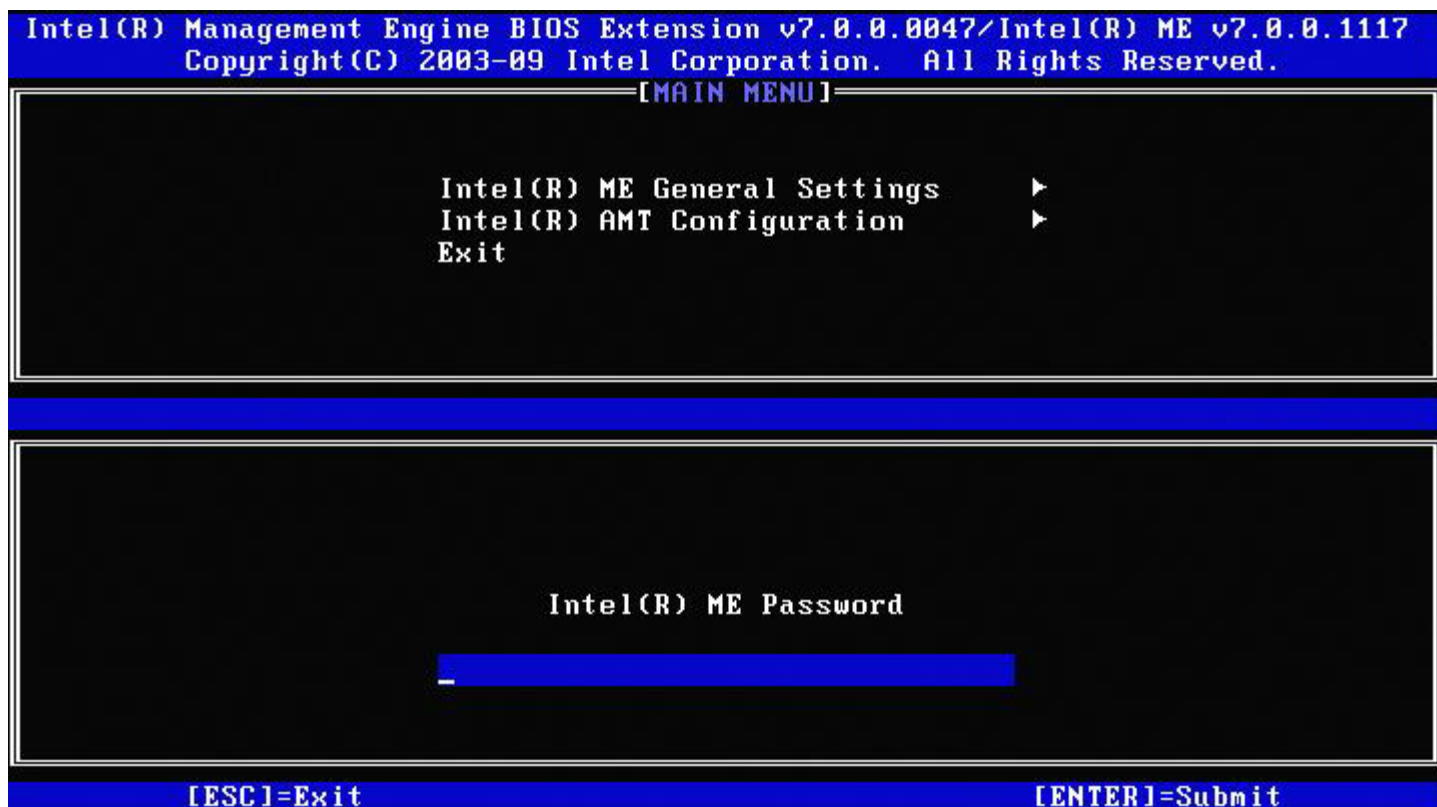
Intel(R) Management Engine BIOS Extension v7.0.0.0047/Intel(R) ME v7.0.0.1117
Copyright(C) 2003-09 Intel Corporation. All Rights Reserved.

[MAIN MENU]

Intel(R) ME General Settings ►
Intel(R) AMT Configuration ►
Exit

Intel(R) ME Password

[ESC]=Exit [ENTER]=Submit